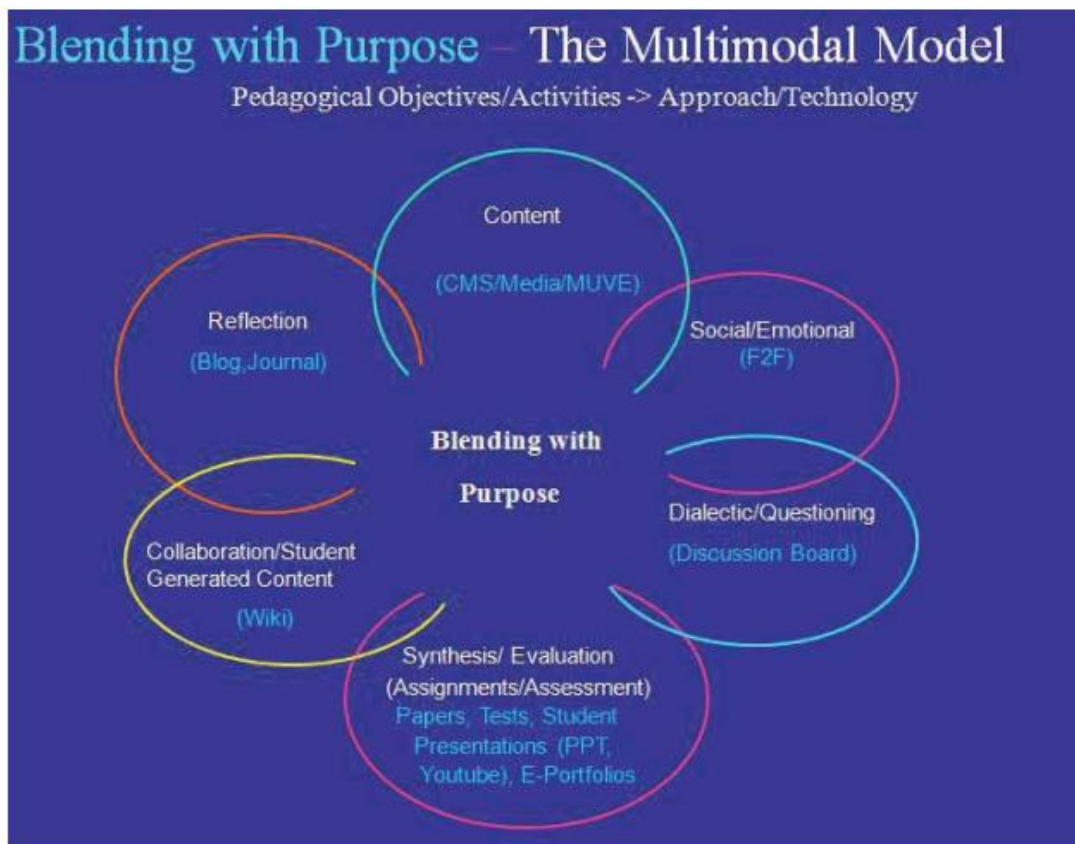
Blending with Purpose – The Multimodal Model

Pedagogical Objectives/Activities -> Approach/Technology

Content

(CMS/Media/MUVE)

Reflection

(Blog,Journal)

Social/Emotional

(F2F)

Blending with

Purpose

Dialectic/Questioning

(Discussion Board)

Collaboration/Student Generated Content

(Wiki)

Synthesis/ Evaluation

(Assignments/Assessment)

Papers, Tests, Student Presentations (PPT, Youtube), E-Portfolios